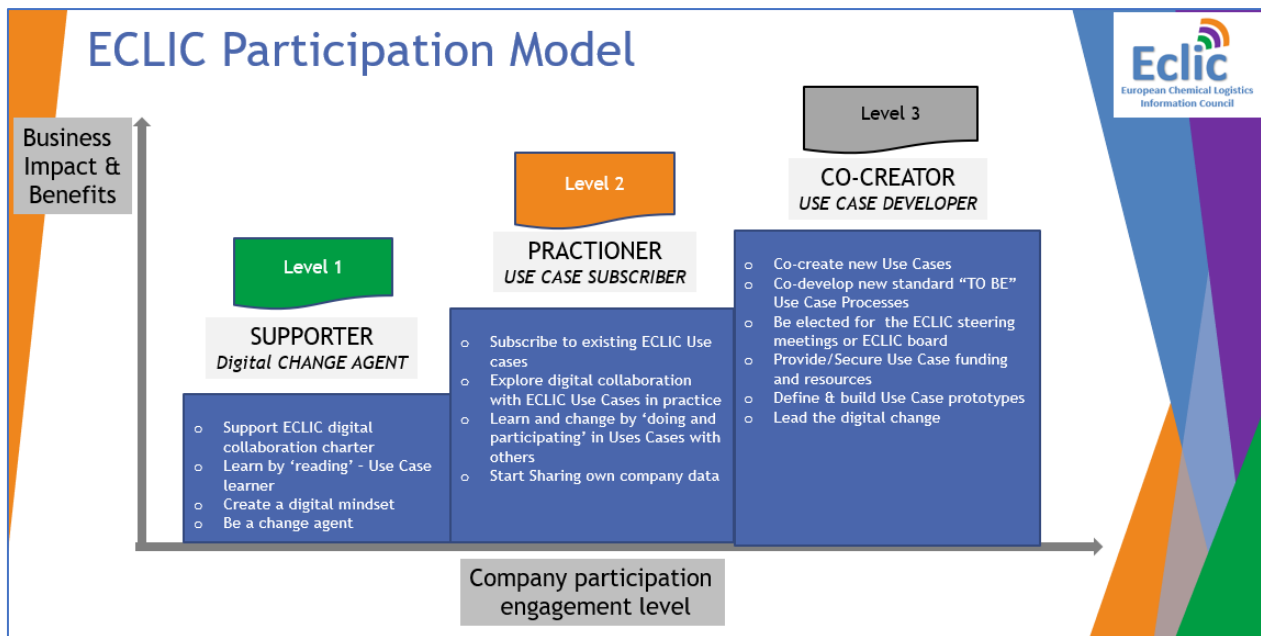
ECLIC Participation Model

Eclic
European Chemical Logistics Information Council

Business Impact & Benefits

Level 3

CO-CREATOR
USE CASE DEVELOPER

Level 2

PRACTIONER
USE CASE SUBSCRIBER

Level 1

SUPPORTER
Digital CHANGE AGENT

- Support ECLIC digital collaboration charter
- Learn by 'reading' - Use Case learner
- Create a digital mindset
- Be a change agent

- Subscribe to existing ECLIC Use cases
- Explore digital collaboration with ECLIC Use Cases in practice
- Learn and change by 'doing and participating' in Uses Cases with others
- Start Sharing own company data

- Co-create new Use Cases
- Co-develop new standard "TO BE" Use Case Processes
- Be elected for the ECLIC steering meetings or ECLIC board
- Provide/Secure Use Case funding and resources
- Define & build Use Case prototypes
- Lead the digital change

Company participation engagement level